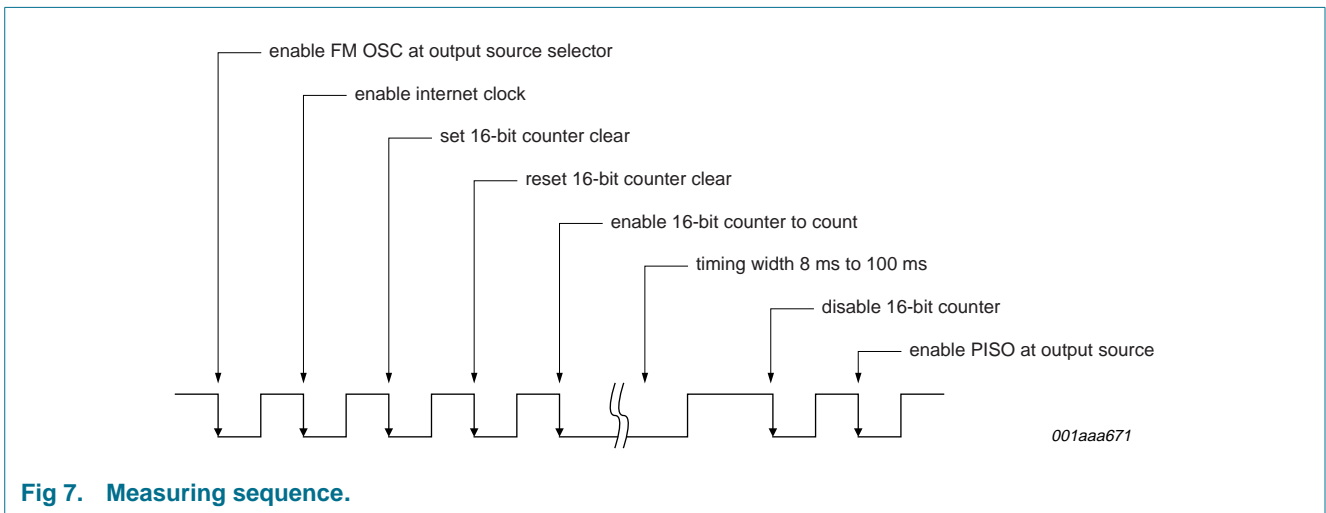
enable FM OSC at output source selector

enable internet clock

set 16-bit counter clear

reset 16-bit counter clear

enable 16-bit counter to count

timing width 8 ms to 100 ms

disable 16-bit counter

enable PISO at output source

001aaa671

Fig 7. Measuring sequence.